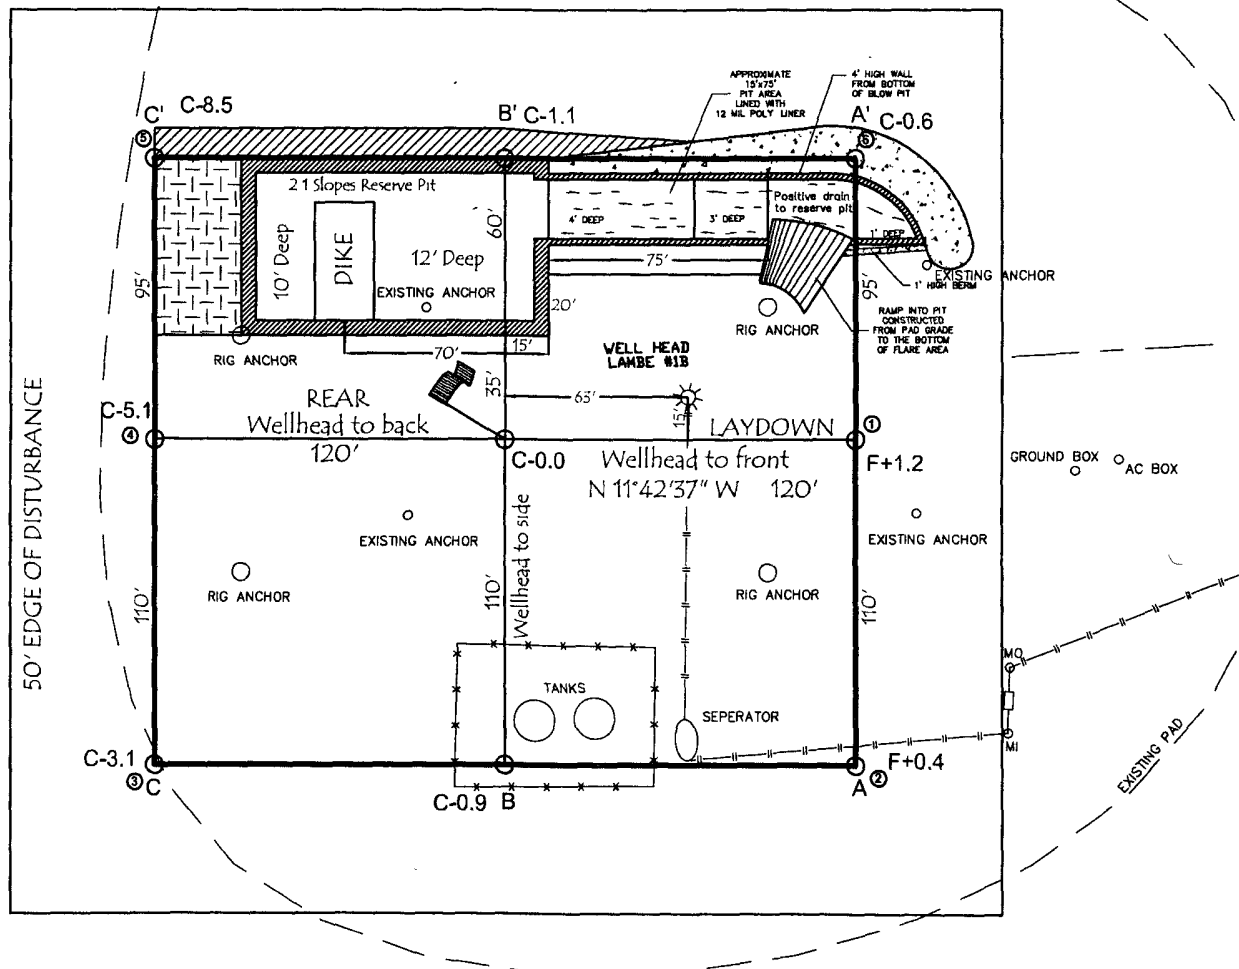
APPROXIMATE 15'x75' PIT AREA LINED WITH 12 MIL POLY LINER

4' HIGH WALL FROM BOTTOM OF BLOW PIT

C' C-8.5

B' C-1.1

A' C-0.6

⑤

⑥

2:1 Slopes Reserve Pit

10' Deep

DIKE

12' Deep

60'

4' DEEP

3' DEEP

Positive drain to reserve pit

1' DEEP

1' HIGH BERM

EXISTING ANCHOR

95'

75'

EXISTING ANCHOR

20'

RIG ANCHOR

95'

RAMP INTO PIT CONSTRUCTED FROM PAD GRADE TO THE BOTTOM OF FLARE AREA

RIG ANCHOR

70'

15'

WELL HEAD LAMBE #1B

35'

63'

15'

REAR

Wellhead to back

LAYDOWN

C-5.1

④

120'

①

C-0.0

Wellhead to front

F+1.2

N 11°42'37" W 120'

GROUND BOX

AC BOX

50' EDGE OF DISTURBANCE

EXISTING ANCHOR

EXISTING ANCHOR

Wellhead to side

RIG ANCHOR

RIG ANCHOR

110'

110'

110'

TANKS

SEPERATOR

MO

MI

C-3.1

F+0.4

③C

C-0.9 B

A②

EXISTING PAD